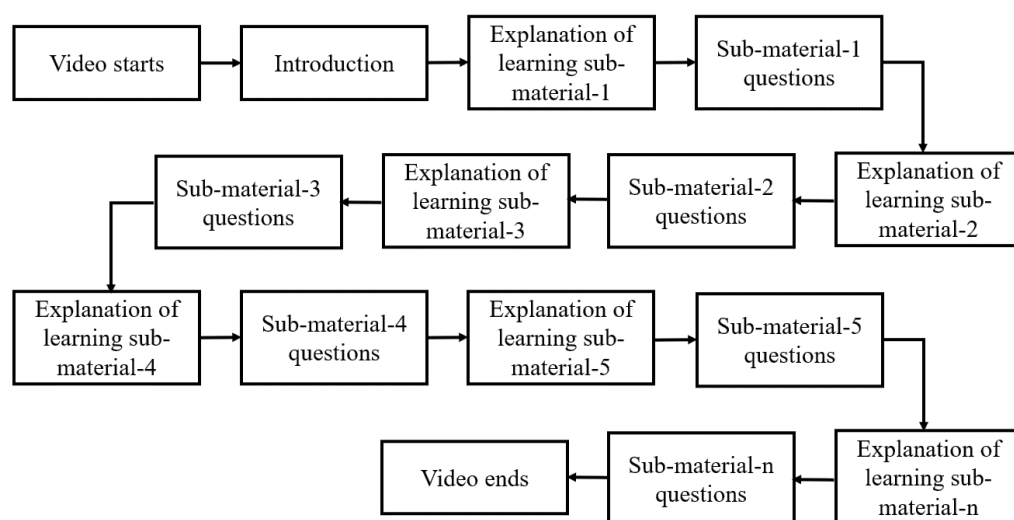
Video starts

Introduction

Explanation of learning sub-material-1

Sub-material-1 questions

Explanation of learning sub-material-2

Sub-material-2 questions

Explanation of learning sub-material-3

Sub-material-3 questions

Explanation of learning sub-material-4

Sub-material-4 questions

Explanation of learning sub-material-5

Sub-material-5 questions

Explanation of learning sub-material-n

Sub-material-n questions

Video ends